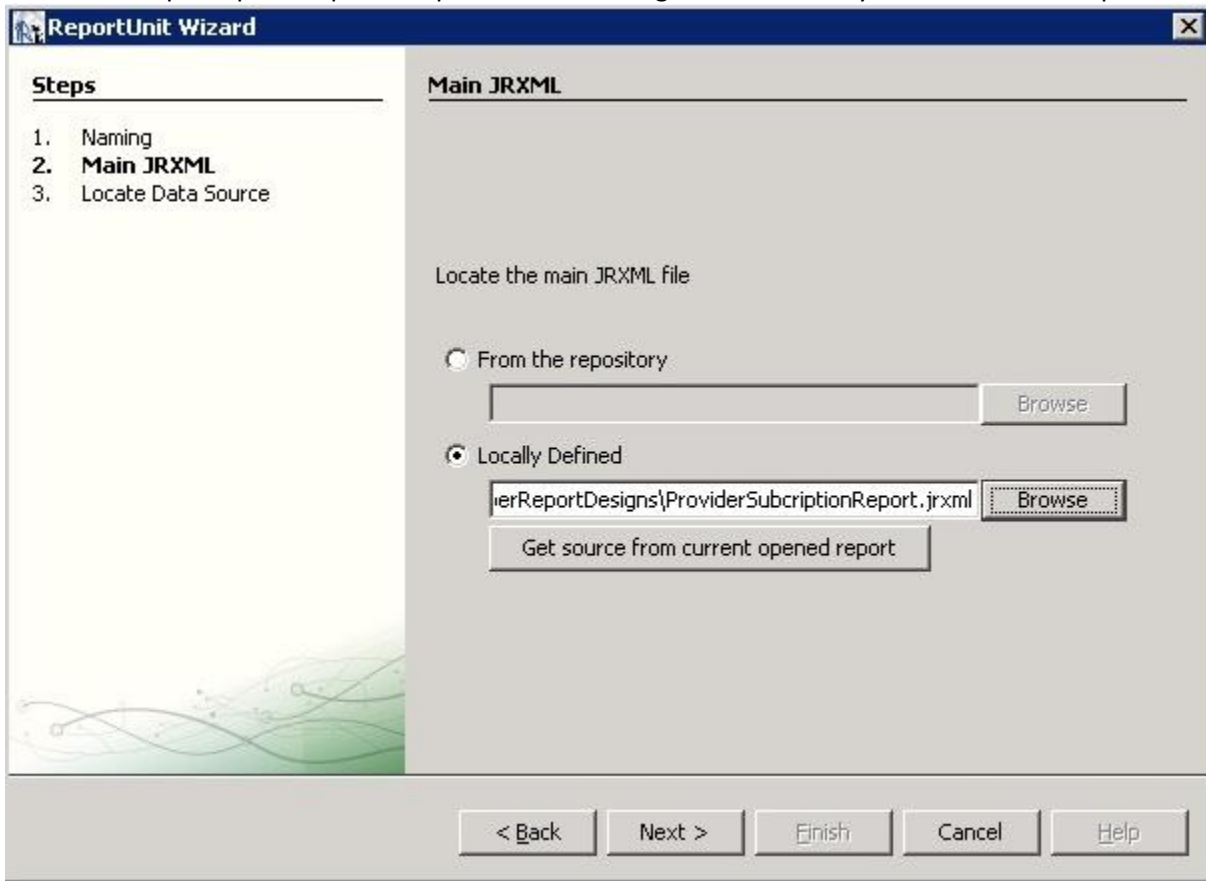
ReportUnit Wizard

Steps

1. Naming
2. Main JRXML
3. Locate Data Source

Main JRXML

Locate the main JRXML file

From the repository

Browse

Locally Defined

erReportDesigns\ProviderSubcriptionReport.jrxml

Browse

Get source from current opened report

< Back

Next >

Finish

Cancel

Help